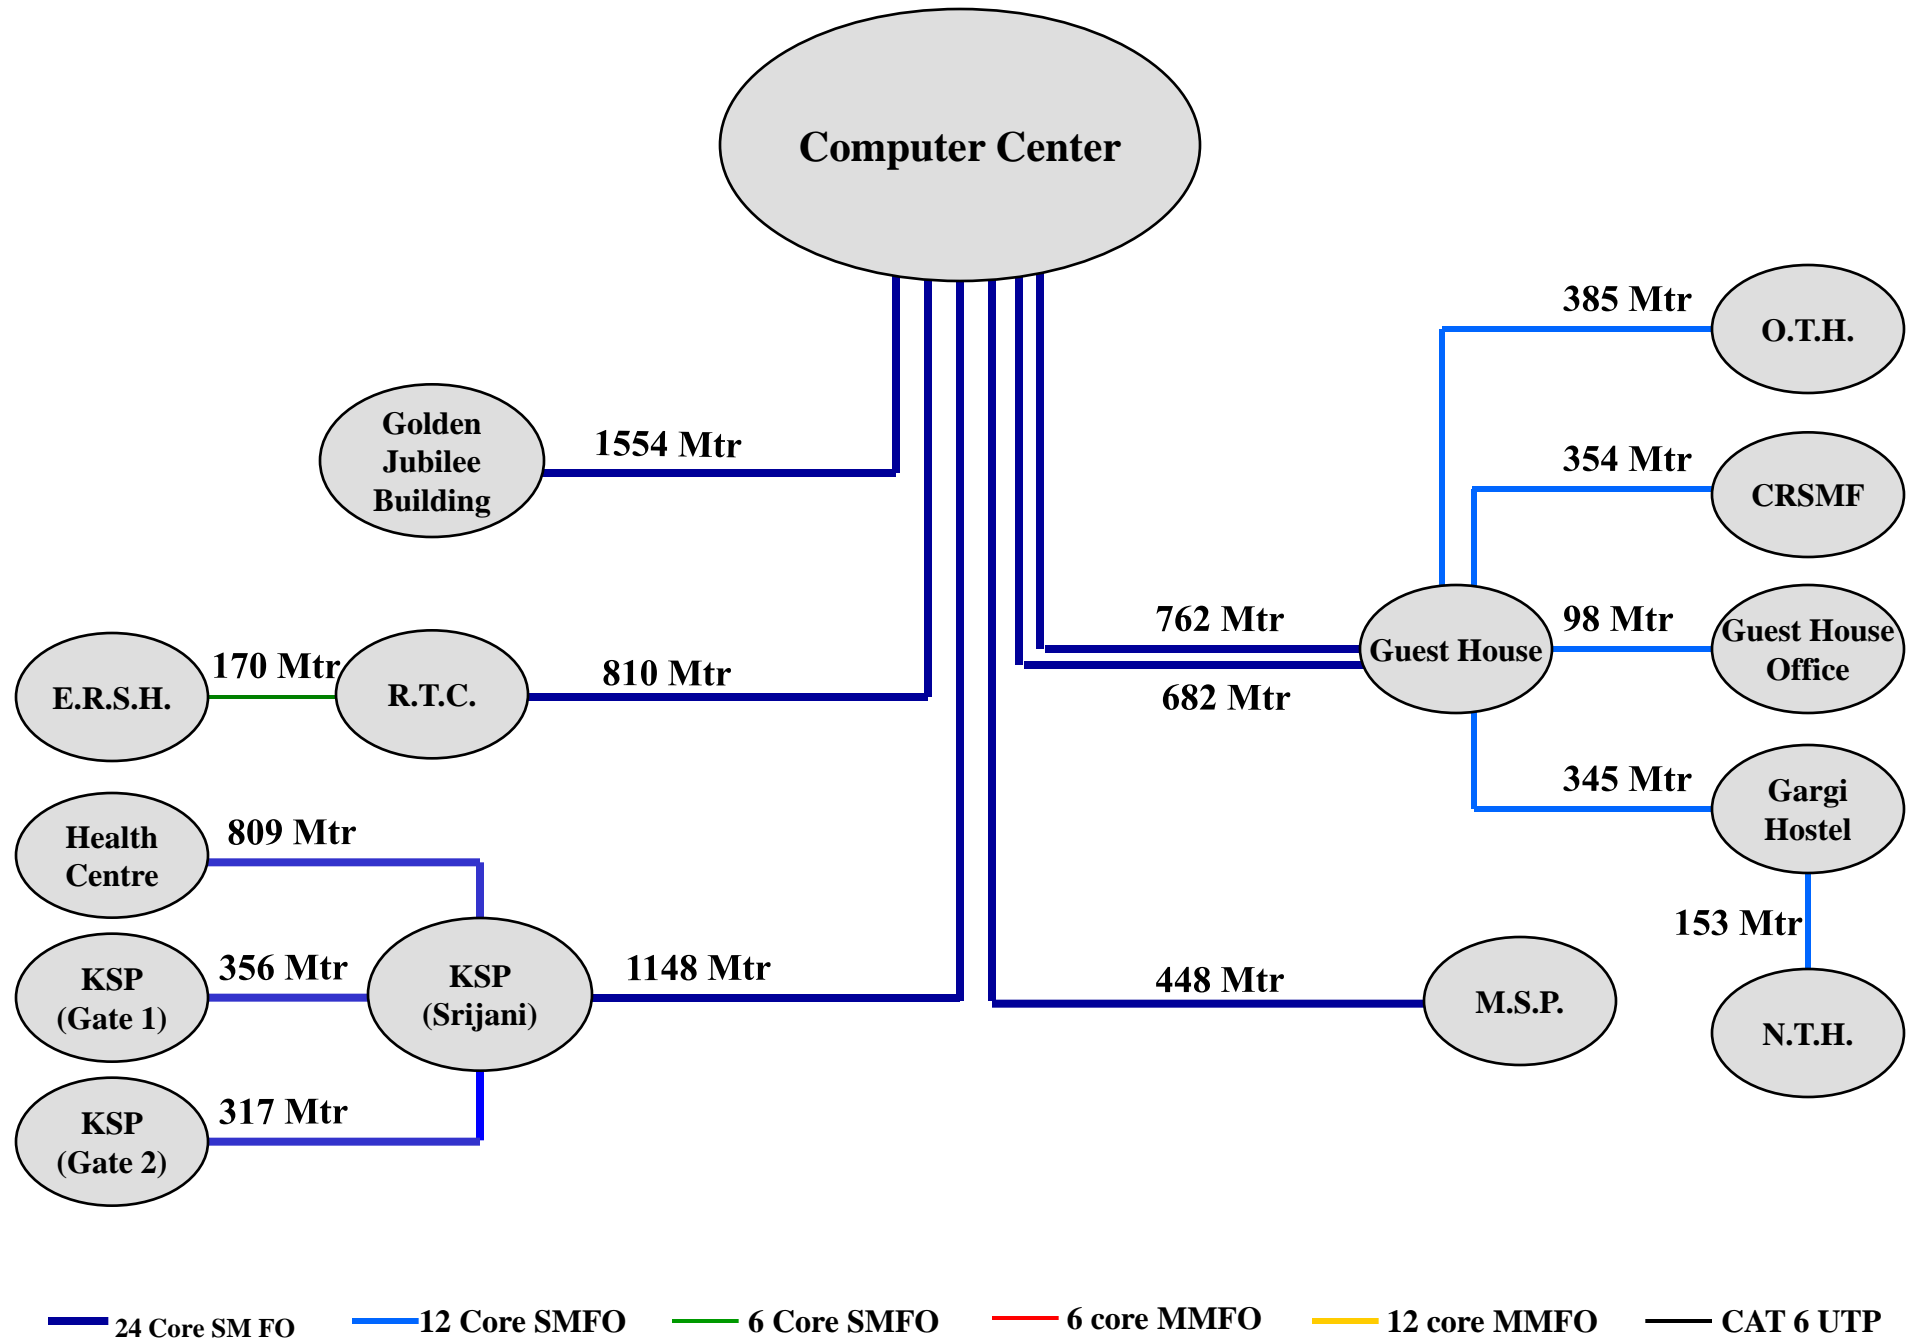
Computer Center

Golden Jubilee Building

1554 Mtr

385 Mtr

O.T.H.

354 Mtr

CRSMF

E.R.S.H.

170 Mtr

R.T.C.

810 Mtr

762 Mtr

Guest House

98 Mtr

Guest House Office

682 Mtr

345 Mtr

Gargi Hostel

Health Centre

809 Mtr

153 Mtr

KSP (Gate 1)

356 Mtr

KSP (Srijani)

1148 Mtr

448 Mtr

M.S.P.

N.T.H.

KSP (Gate 2)

317 Mtr

24 Core SM FO
12 Core SMFO
6 Core SMFO
6 core MMFO
12 core MMFO
CAT 6 UTP